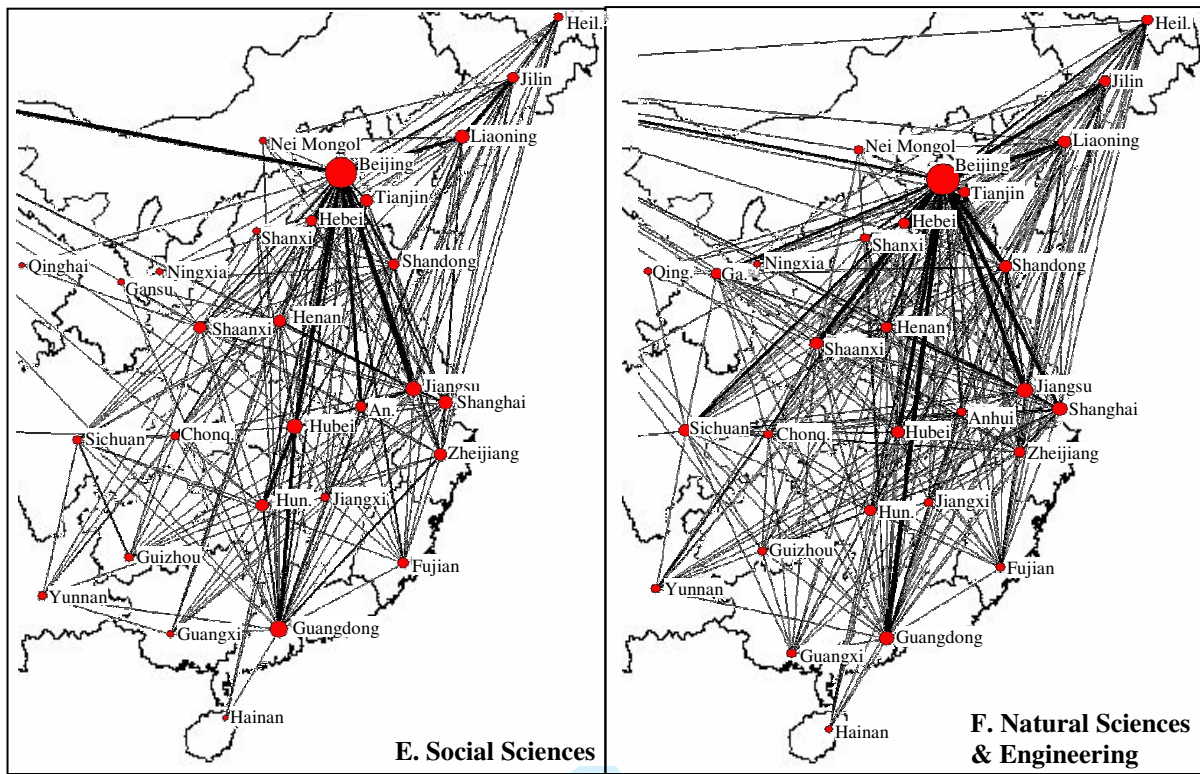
Heil.
Jilin
Liaoning
Nei Mongol
Beijing
Tianjin
Hebei
Shanxi
Shandong
Qinghai
Ningxia
Gansu
Shaanxi
Henan
Jiangsu
An.
Shanghai
Sichuan
Chong.
Hubei
Zheijiang
Hun.
Jiangxi
Guizhou
Fujian
Yunnan
Guangxi
Guangdong
Hainan
E. Social Sciences

Heil.
Jilin
Liaoning
Nei Mongol
Beijing
Tianjin
Hebei
Shanxi
Qing.
Ga.
Ningxia
Shandong
Henan
Shaanxi
Jiangsu
Shanghai
Anhui
Sichuan
Chong.
Hubei
Zheijiang
Jiangxi
Hun.
Guizhou
Fujian
Yunnan
Guangdong
Guangxi
Hainan
F. Natural Sciences & Engineering